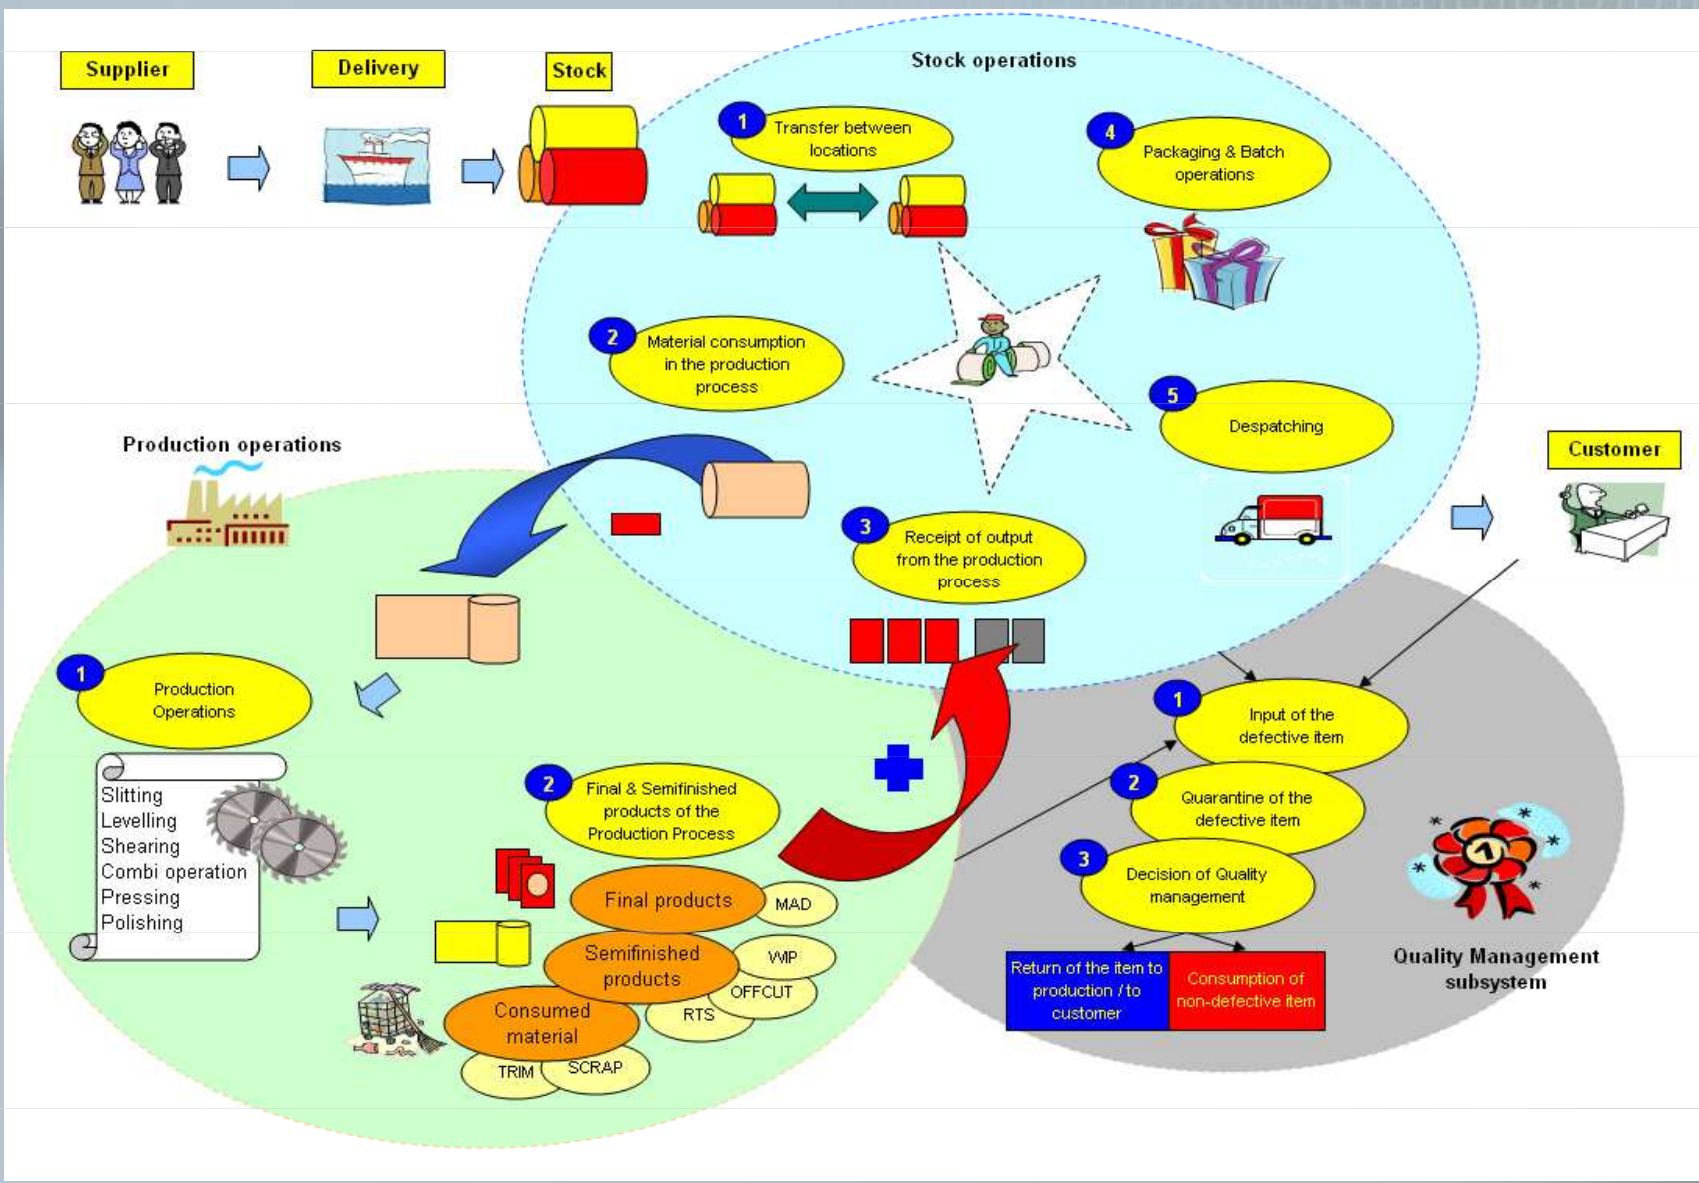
Supplier

Delivery

Stock

Stock operations

1 Transfer between locations

4 Packaging & Batch operations

2 Material consumption in the production process

5 Despatching

Production operations

3 Receipt of output from the production process

Customer

1 Production Operations

Slitting
Levelling
Shearing
Combi operation
Pressing
Polishing

2 Final & Semifinished products of the Production Process

Final products

MAD

Semifinished products

WIP

OFFCUT

RTS

Consumed material

TRIM

SCRAP

1 Input of the defective item

2 Quarantine of the defective item

3 Decision of Quality management

Return of the item to production / to customer

Consumption of non-defective item

Quality Management subsystem